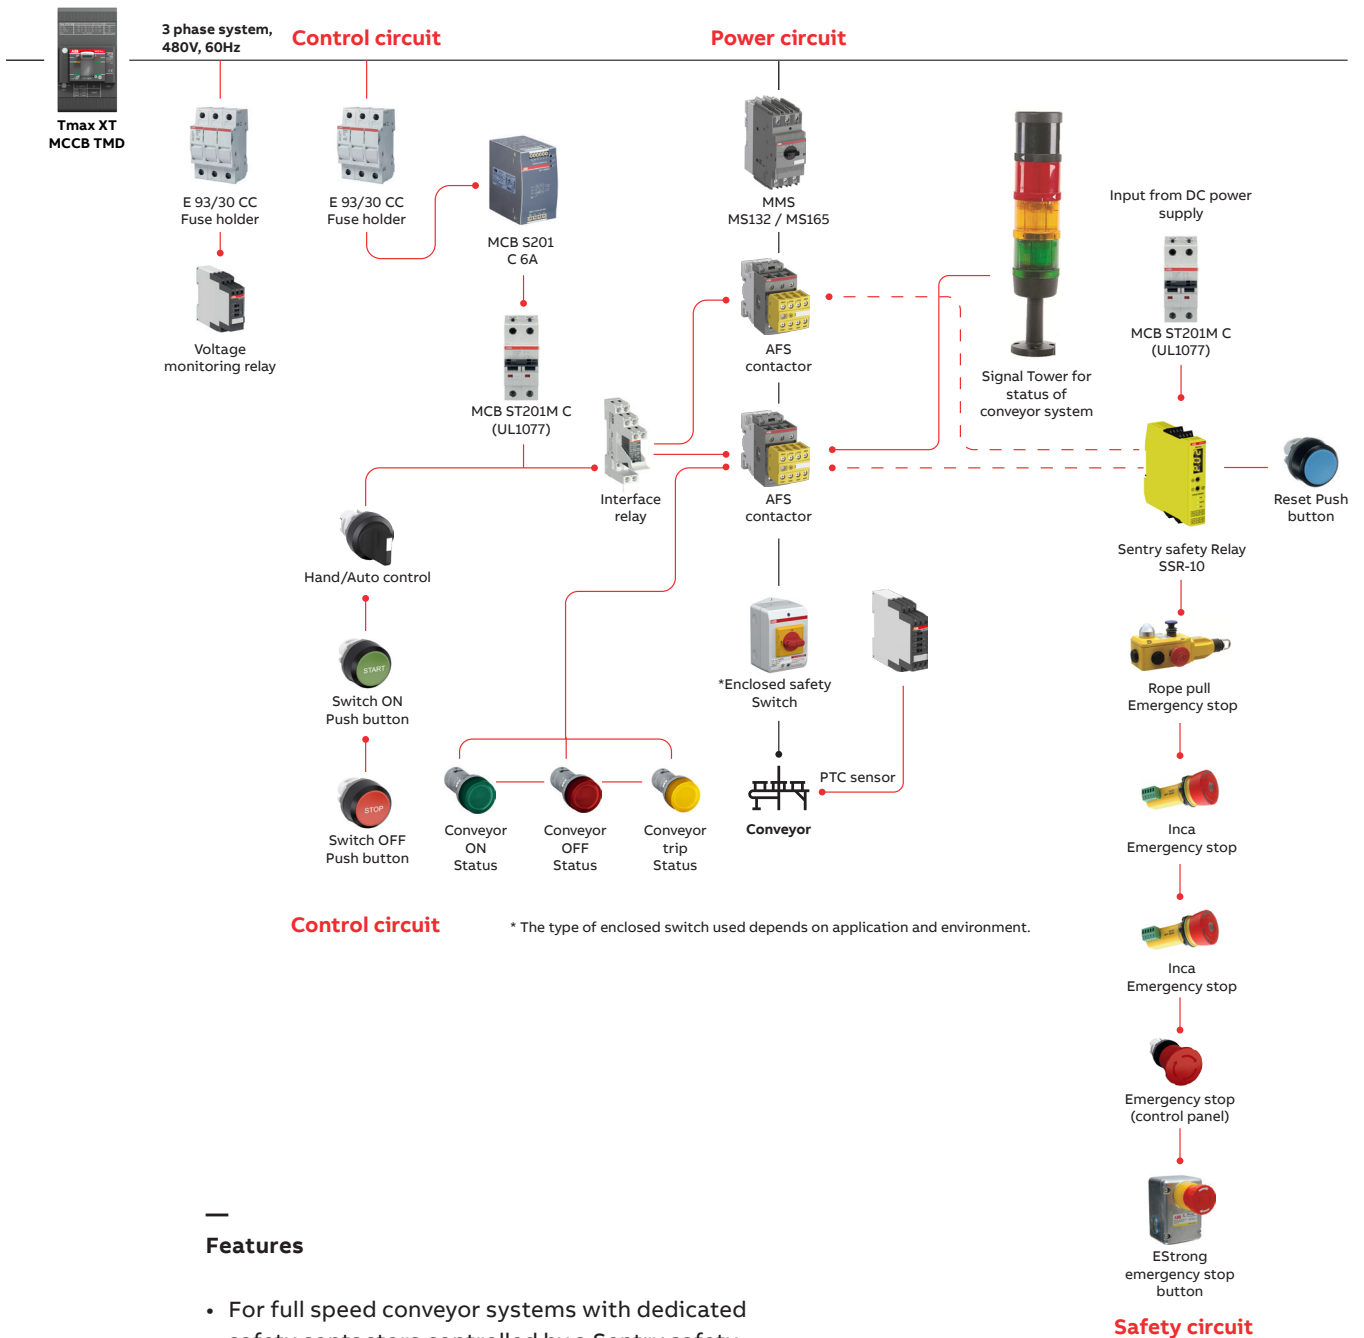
Tmax XT
MCCB TMD

3 phase system,
480V, 60Hz

Control circuit

Power circuit

E 93/30 CC
Fuse holder

E 93/30 CC
Fuse holder

MCB S201
C 6A

MMS
MS132 / MS165

Input from DC power supply

Voltage
monitoring relay

MCB ST201M C
(UL1077)

AFS
contactor

MCB ST201M C
(UL1077)

Signal Tower for status of conveyor system

Interface
relay

AFS
contactor

Reset Push button

Sentry safety Relay
SSR-10

Hand/Auto control

Switch ON
Push button

*Enclosed safety Switch

Rope pull
Emergency stop

PTC sensor

Conveyor

Switch OFF
Push button

Conveyor
ON
Status

Conveyor
OFF
Status

Conveyor
trip
Status

Inca
Emergency stop

Control circuit

* The type of enclosed switch used depends on application and environment.

Inca
Emergency stop

Emergency stop
(control panel)

EStrong
emergency stop
button

Safety circuit

Features

• For full speed conveyor systems with dedicated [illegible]